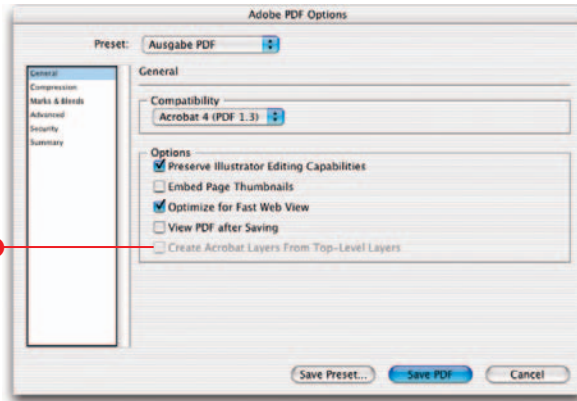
Adobe PDF Options

Preset: Ausgabe PDF

General
Compression
Marks & Bleeds
Advanced
Security
Summary

General

Compatibility
Acrobat 4 (PDF 1.3)

Options
Preserve Illustrator Editing Capabilities
Embed Page Thumbnails
Optimize for Fast Web View
View PDF after Saving
Create Acrobat Layers From Top-Level Layers

Save Preset...
Save PDF
Cancel